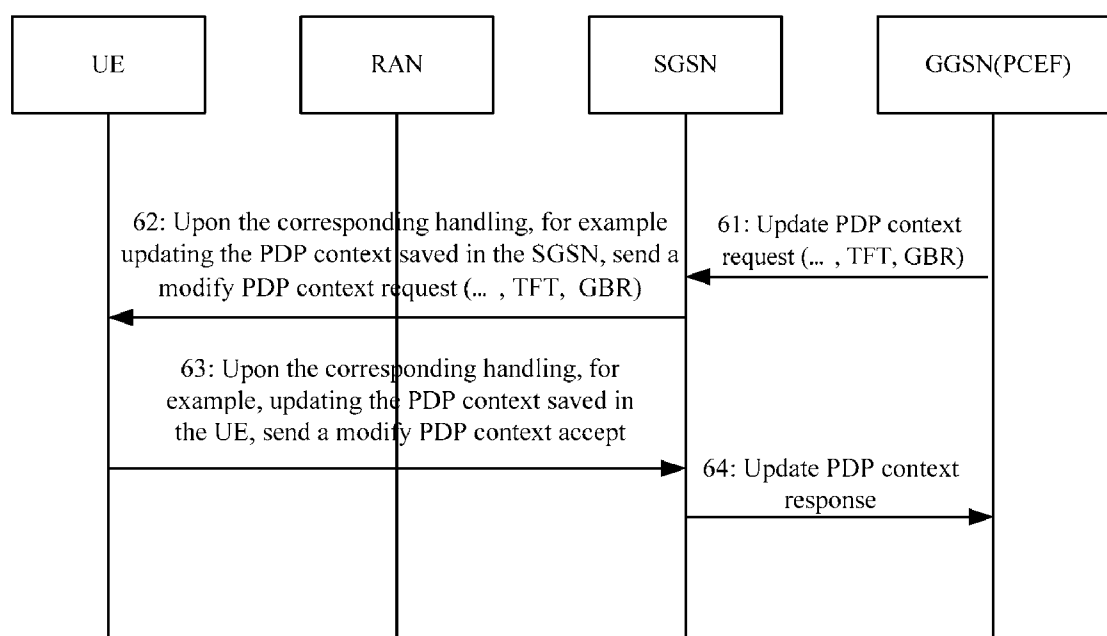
UE

RAN

SGSN

GGSN(PCEF)

61: Update PDP context request (... , TFT, GBR)

62: Upon the corresponding handling, for example updating the PDP context saved in the SGSN, send a modify PDP context request (... , TFT, GBR)

63: Upon the corresponding handling, for example, updating the PDP context saved in the UE, send a modify PDP context accept

64: Update PDP context response